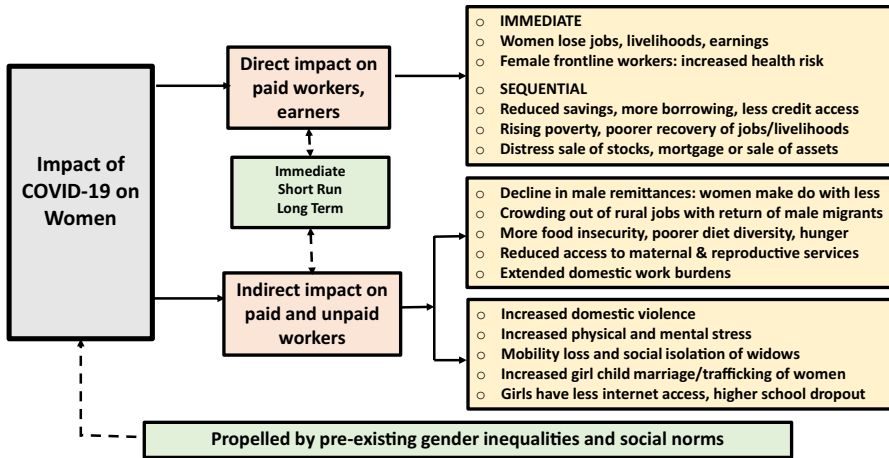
Impact of COVID-19 on Women

Direct impact on paid workers, earners

Immediate
Short Run
Long Term

Indirect impact on paid and unpaid workers

○ IMMEDIATE
○ Women lose jobs, livelihoods, earnings
○ Female frontline workers: increased health risk
○ SEQUENTIAL
○ Reduced savings, more borrowing, less credit access
○ Rising poverty, poorer recovery of jobs/livelihoods
○ Distress sale of stocks, mortgage or sale of assets

○ Decline in male remittances: women make do with less
○ Crowding out of rural jobs with return of male migrants
○ More food insecurity, poorer diet diversity, hunger
○ Reduced access to maternal & reproductive services
○ Extended domestic work burdens

○ Increased domestic violence
○ Increased physical and mental stress
○ Mobility loss and social isolation of widows
○ Increased girl child marriage/trafficking of women
○ Girls have less internet access, higher school dropout

Propelled by pre-existing gender inequalities and social norms